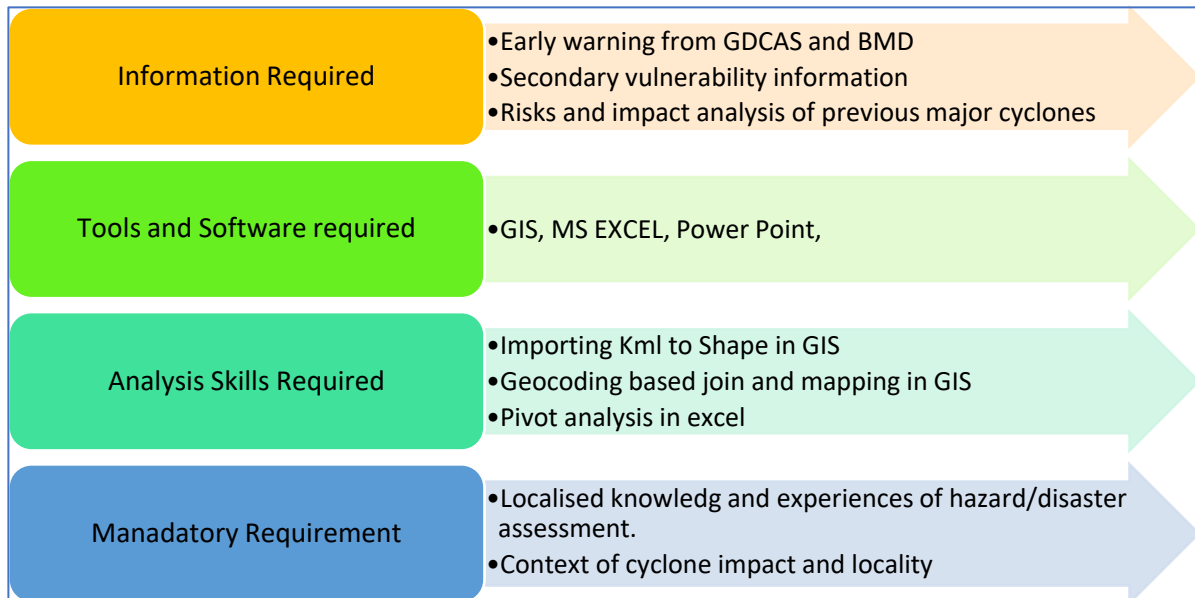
Information Required

•Early warning from GDCAS and BMD
•Secondary vulnerability information
•Risks and impact analysis of previous major cyclones

Tools and Software required

•GIS, MS EXCEL, Power Point,

Analysis Skills Required

•Importing Kml to Shape in GIS
•Geocoding based join and mapping in GIS
•Pivot analysis in excel

Manadatory Requirement

•Localised knowledg and experiences of hazard/disaster assessment.
•Context of cyclone impact and locality